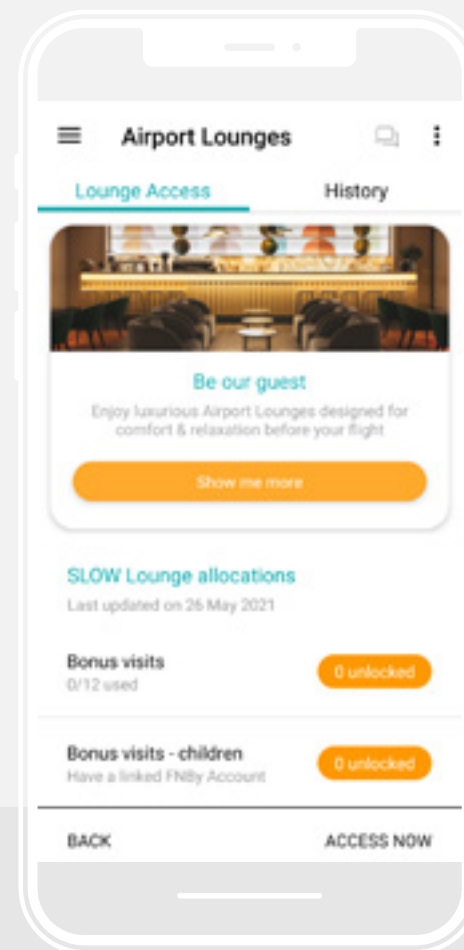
Airport Lounges

Lounge Access

History

Be our guest

Enjoy luxurious Airport Lounges designed for comfort & relaxation before your flight

Show me more

SLOW Lounge allocations

Last updated on 26 May 2021

Bonus visits

0/12 used

0 unlocked

Bonus visits - children

Have a linked FNBy Account

0 unlocked

BACK

ACCESS NOW